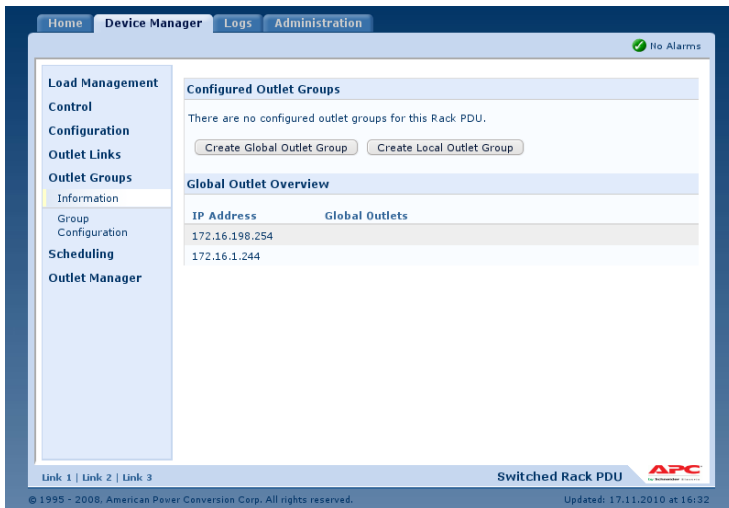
Home Device Manager Logs Administration

No Alarms

Load Management
Control
Configuration
Outlet Links
Outlet Groups
Information
Group Configuration
Scheduling
Outlet Manager

Configured Outlet Groups

There are no configured outlet groups for this Rack PDU.

Create Global Outlet Group Create Local Outlet Group

Global Outlet Overview

| IP Address | Global Outlets |
|---|---|
| 172.16.198.254 | |
| 172.16.1.244 | |

Link 1 | Link 2 | Link 3

Switched Rack PDU

APC by Schneider Electric

© 1995 - 2008, American Power Conversion Corp. All rights reserved.

Updated: 17.11.2010 at 16:32